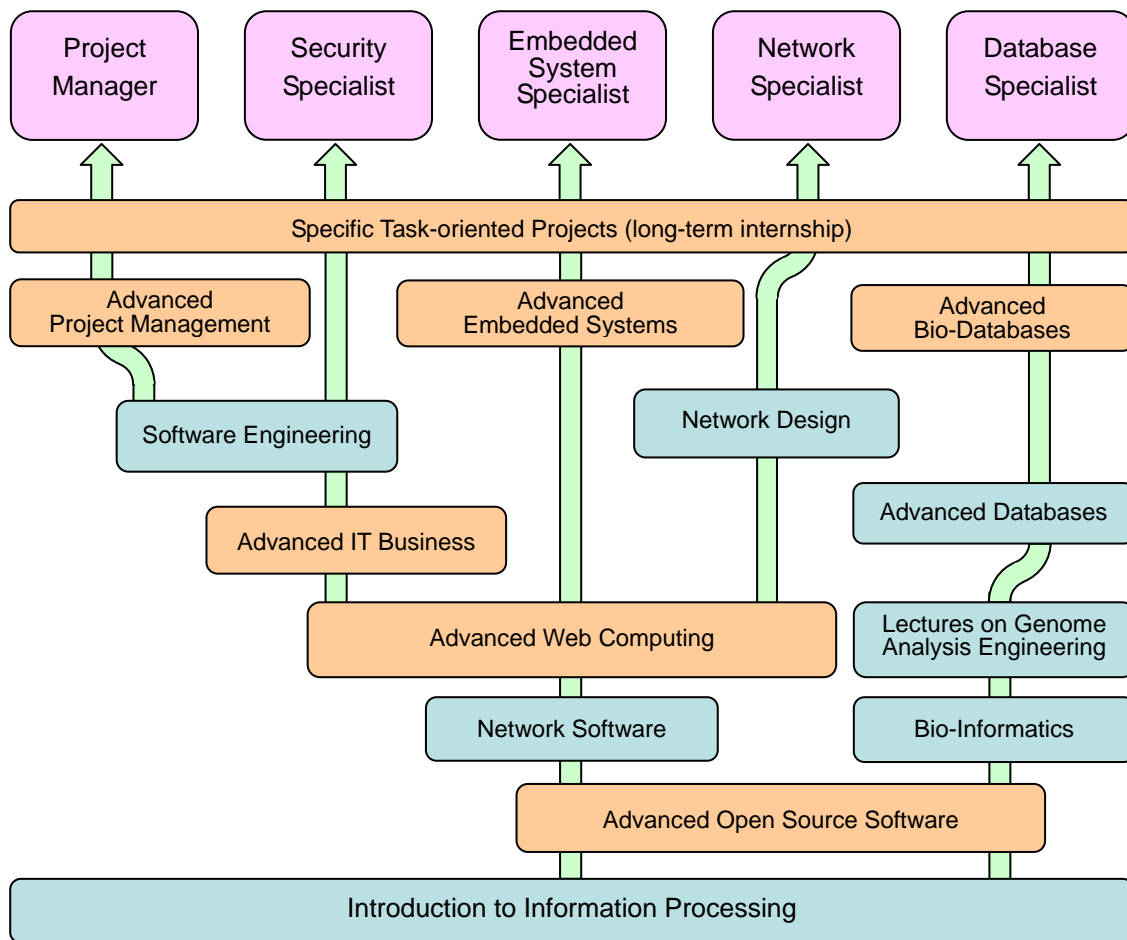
Project Manager

Security Specialist

Embedded System Specialist

Network Specialist

Database Specialist

Specific Task-oriented Projects (long-term internship)

Advanced Project Management

Advanced Embedded Systems

Advanced Bio-Databases

Software Engineering

Network Design

Advanced Databases

Advanced IT Business

Advanced Web Computing

Lectures on Genome Analysis Engineering

Network Software

Bio-Informatics

Advanced Open Source Software

Introduction to Information Processing